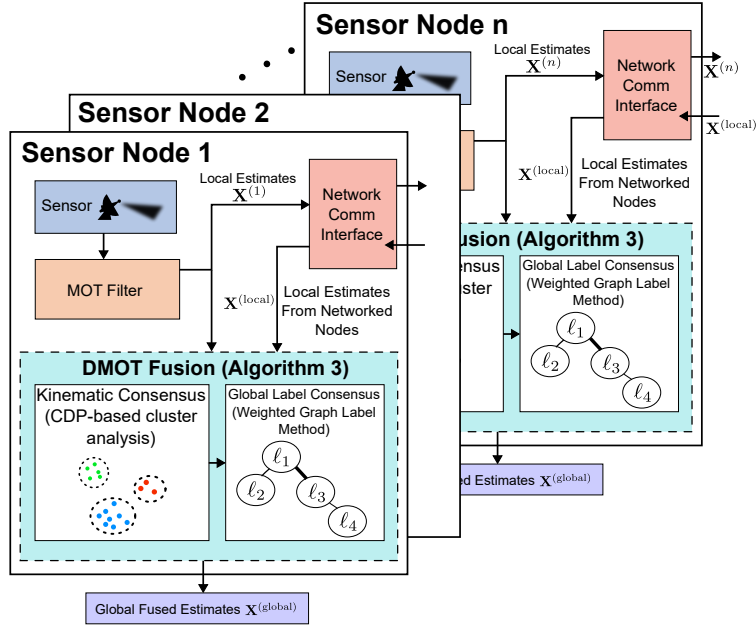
Sensor Node n

Sensor

Local Estimates $\mathbf{X}^{(n)}$

Network Comm Interface

$\mathbf{X}^{(n)}$

$\mathbf{X}^{(\text{local})}$

$\mathbf{X}^{(\text{local})}$

Local Estimates From Networked Nodes

usion (Algorithm 3)

nsus

ster

Global Label Consensus (Weighted Graph Label Method)

$\ell_1$ $\ell_2$ $\ell_3$ $\ell_4$

ed Estimates $\mathbf{X}^{(\text{global})}$

Sensor Node 2

Sensor Node 1

Sensor

Local Estimates $\mathbf{X}^{(1)}$

Network Comm Interface

MOT Filter

$\mathbf{X}^{(\text{local})}$

Local Estimates From Networked Nodes

DMOT Fusion (Algorithm 3)

Kinematic Consensus (CDP-based cluster analysis)

Global Label Consensus (Weighted Graph Label Method)

$\ell_1$ $\ell_2$ $\ell_3$ $\ell_4$

Global Fused Estimates $\mathbf{X}^{(\text{global})}$